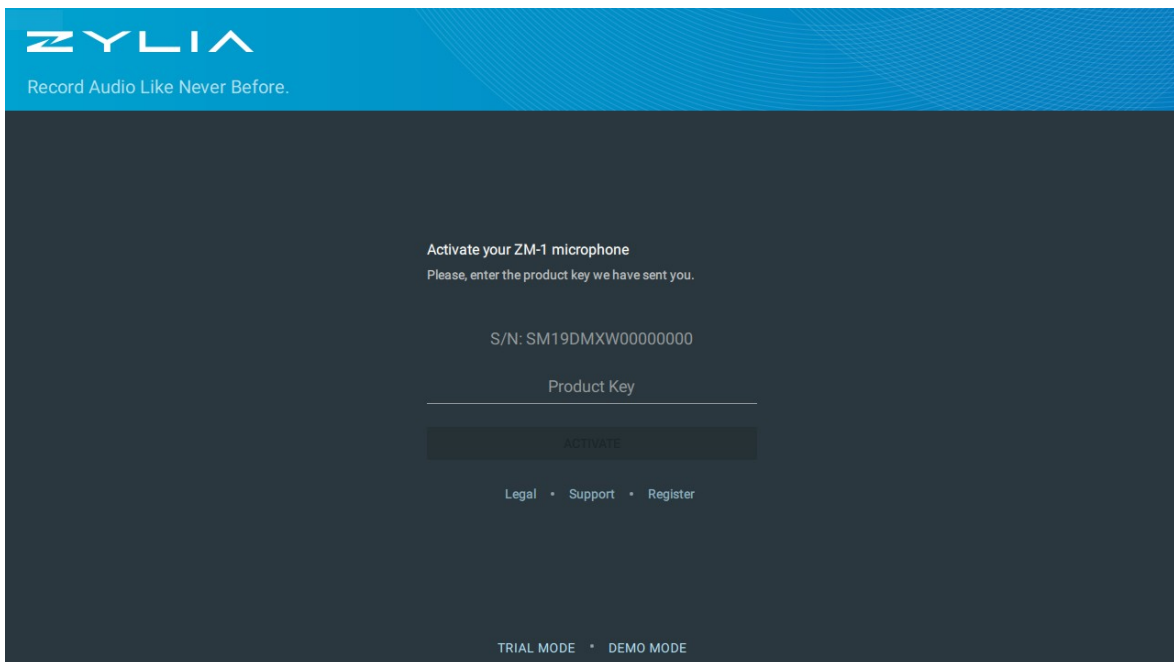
ZYLIA
Record Audio Like Never Before.

Activate your ZM-1 microphone
Please, enter the product key we have sent you.

S/N: SM19DMXW00000000

Product Key

ACTIVATE

Legal • Support • Register

TRIAL MODE • DEMO MODE